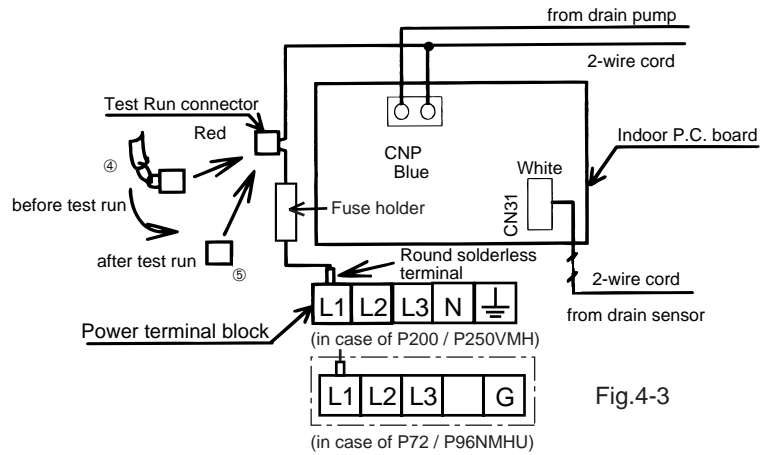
from drain pump

2-wire cord

Test Run connector

Red

Indoor P.C. board

CNP
Blue

White

CN31

④

before test run

Fuse holder

after test run

⑤

Round solderless terminal

2-wire cord

L1 L2 L3 N $\perp$

from drain sensor

Power terminal block

(in case of P200 / P250VMH)

L1 L2 L3 G

Fig.4-3

(in case of P72 / P96NMHU)